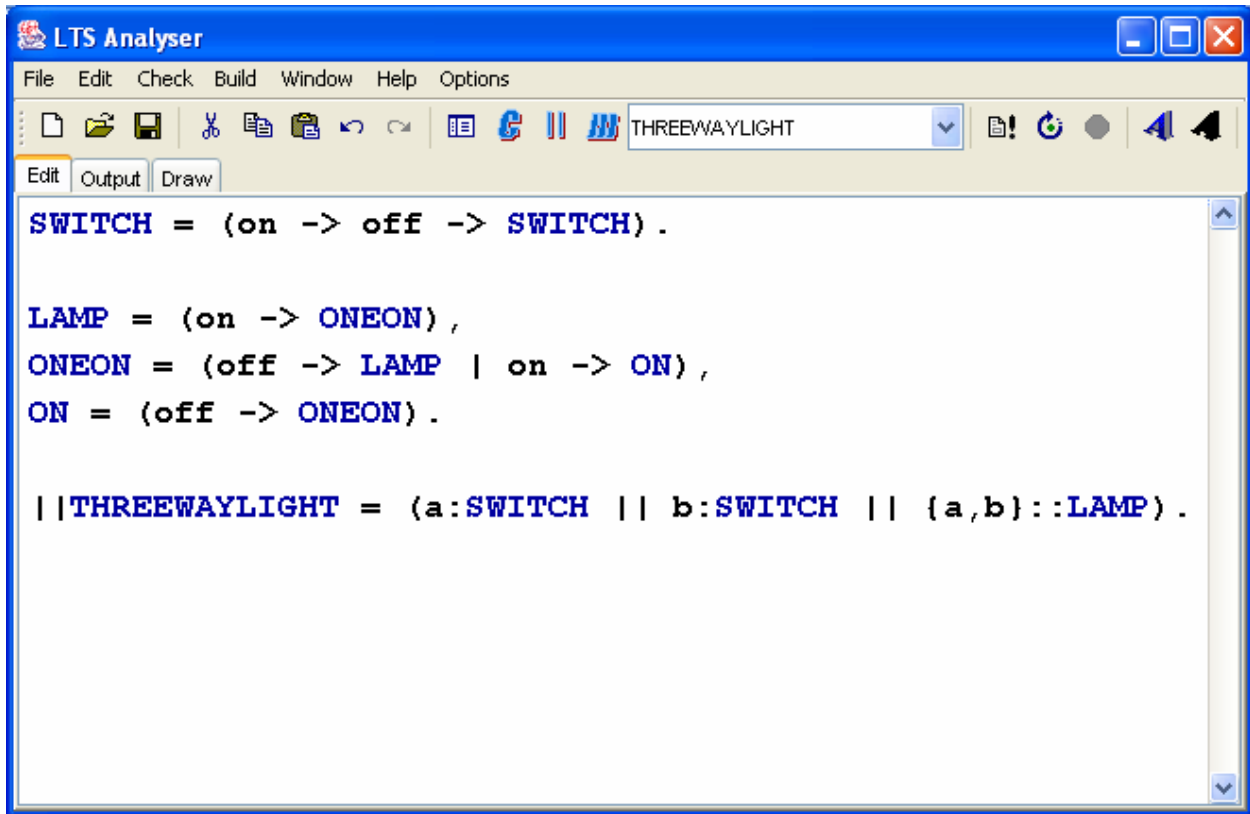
LTS Analyser

File Edit Check Build Window Help Options

THREEWAYLIGHT

Edit Output Draw

SWITCH = (on -> off -> SWITCH).

LAMP = (on -> ONEON),
ONEON = (off -> LAMP | on -> ON),
ON = (off -> ONEON).

||THREEWAYLIGHT = (a:SWITCH || b:SWITCH || {a,b}::LAMP).